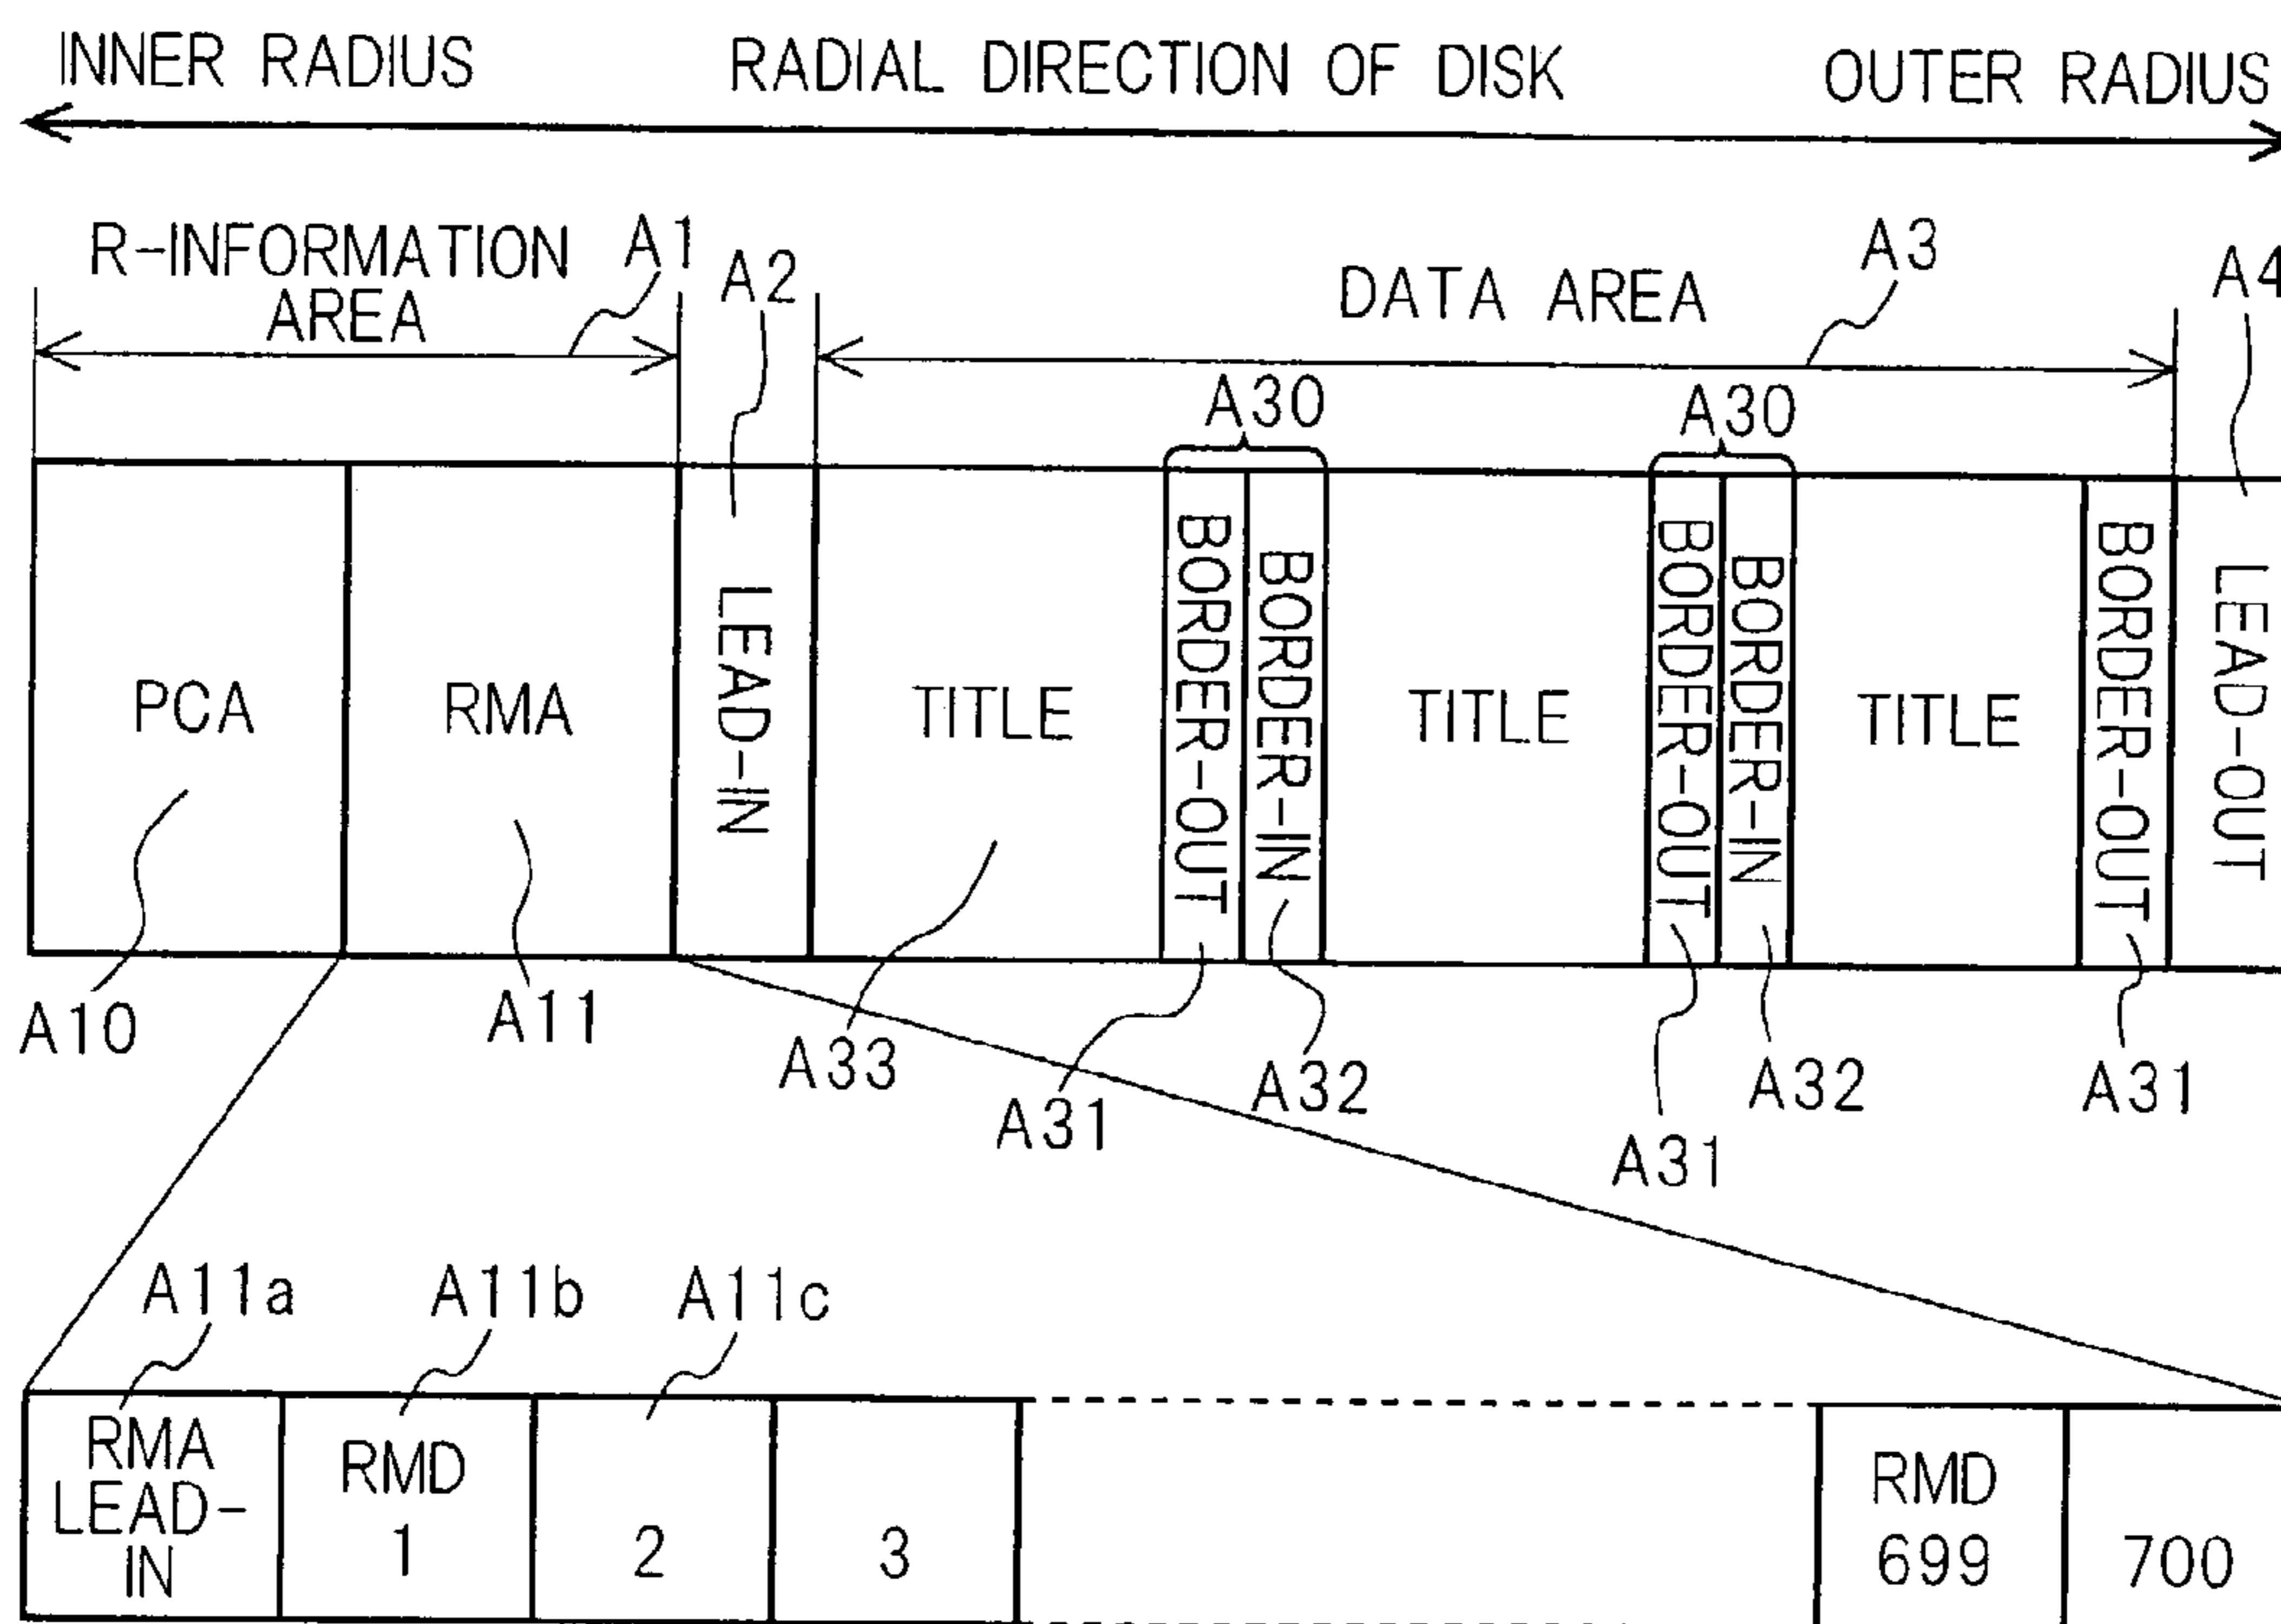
INNER RADIUS RADIAL DIRECTION OF DISK OUTER RADIUS

R-INFORMATION AREA A1 A2 DATA AREA A3 A4

A30 A30

PCA RMA LEAD-IN TITLE BORDER-OUT BORDER-IN TITLE BORDER-OUT BORDER-IN TITLE BORDER-OUT LEAD-OUT

A10 A11 A33 A31 A32 A31 A32 A31

A11a A11b A11c

| RMA LEAD-IN | RMD 1 | 2 | 3 | | RMD 699 | 700 |
|---|---|---|---|---|---|---|